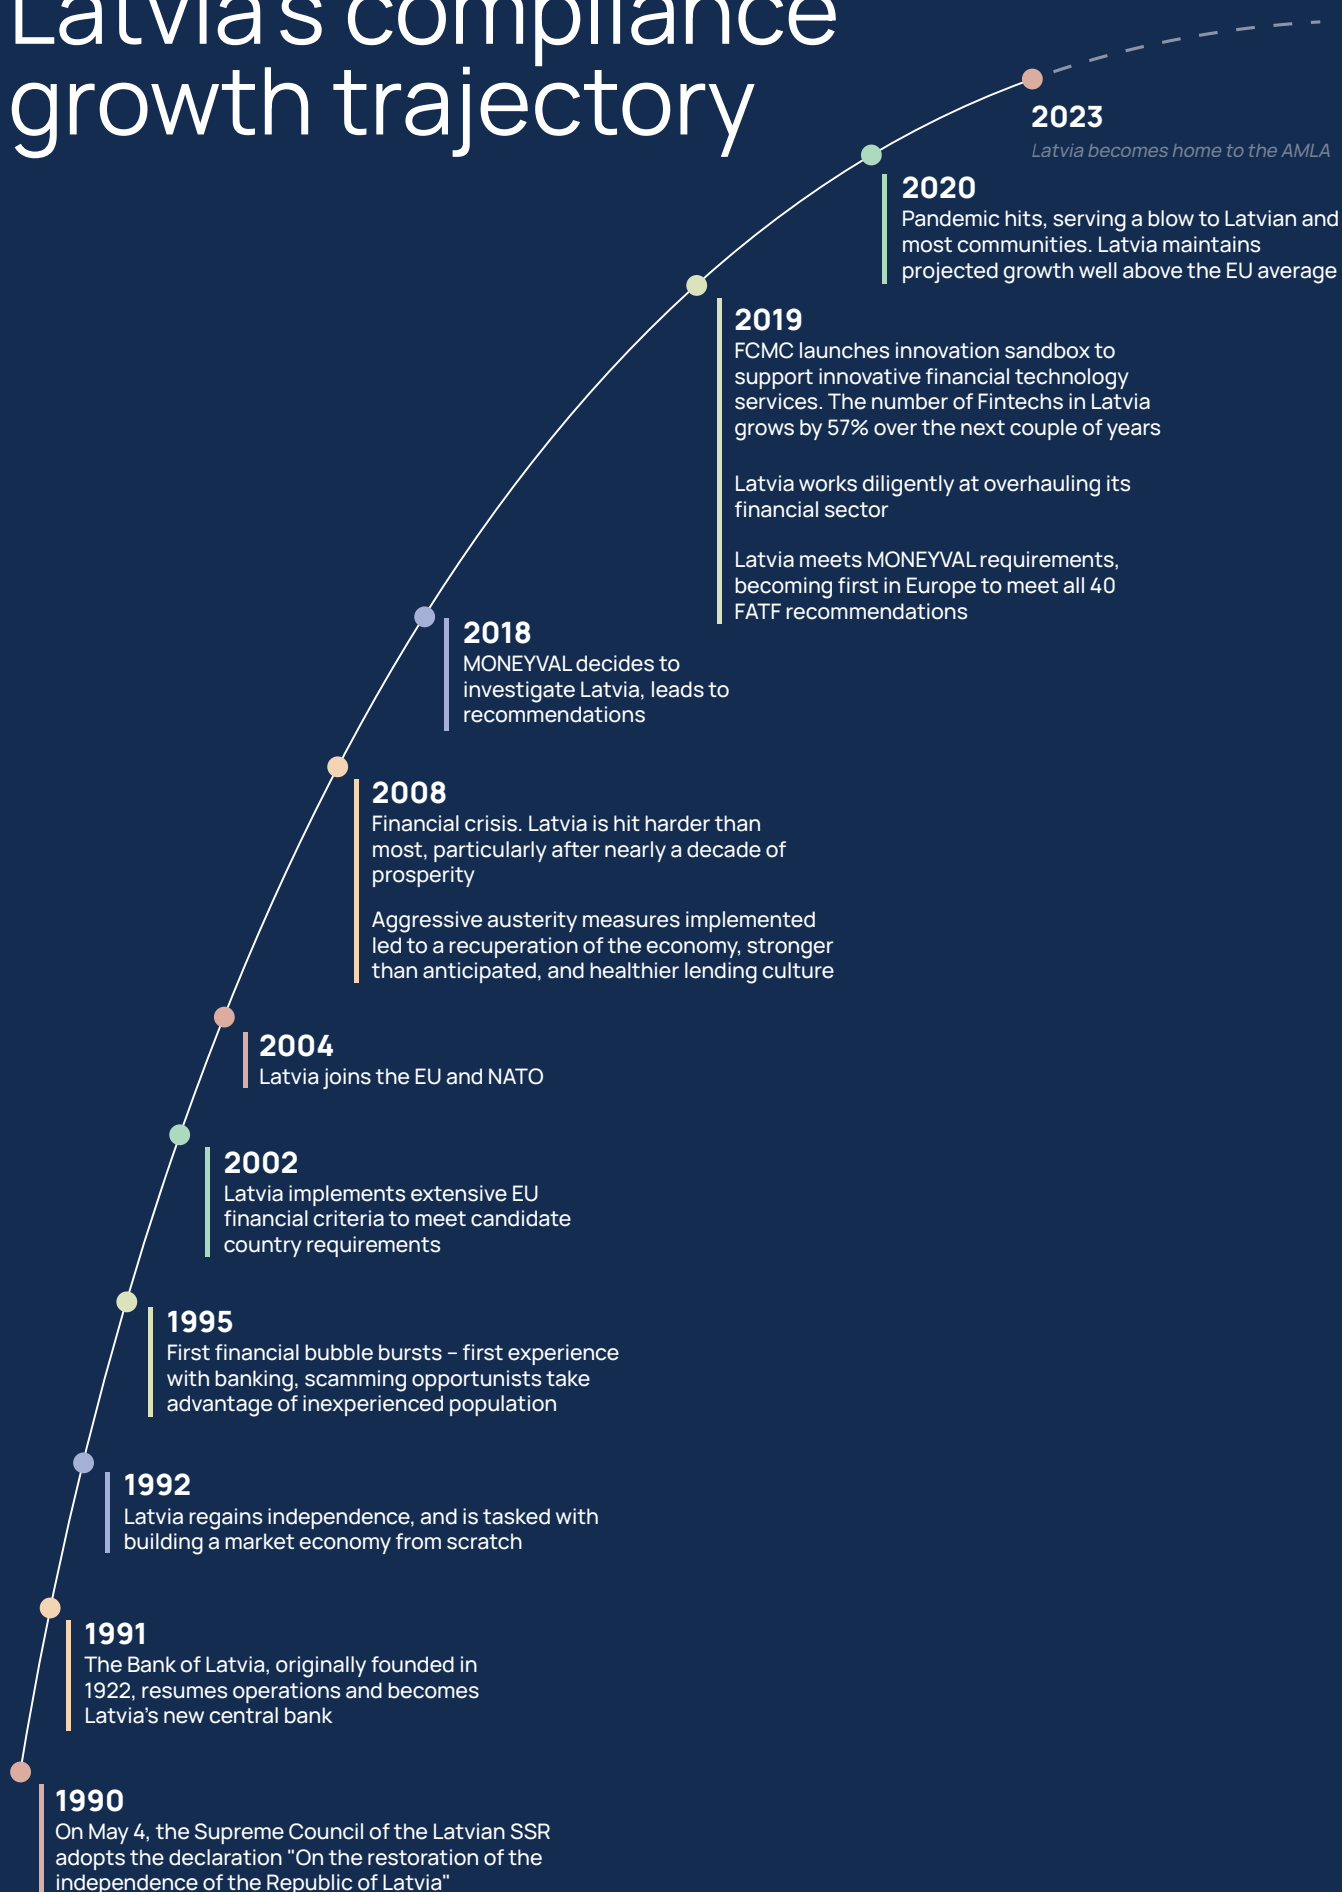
Latvia's compliance growth trajectory

2023
Latvia becomes home to the AMLA

2020
Pandemic hits, serving a blow to Latvian and most communities. Latvia maintains projected growth well above the EU average

2019
FCMC launches innovation sandbox to support innovative financial technology services. The number of Fintechs in Latvia grows by 57% over the next couple of years

Latvia works diligently at overhauling its financial sector

Latvia meets MONEYVAL requirements, becoming first in Europe to meet all 40 FATF recommendations

2018
MONEYVAL decides to investigate Latvia, leads to recommendations

2008
Financial crisis. Latvia is hit harder than most, particularly after nearly a decade of prosperity

Aggressive austerity measures implemented led to a recuperation of the economy, stronger than anticipated, and healthier lending culture

2004
Latvia joins the EU and NATO

2002
Latvia implements extensive EU financial criteria to meet candidate country requirements

1995
First financial bubble bursts – first experience with banking, scamming opportunists take advantage of inexperienced population

1992
Latvia regains independence, and is tasked with building a market economy from scratch

1991
The Bank of Latvia, originally founded in 1922, resumes operations and becomes Latvia's new central bank

1990
On May 4, the Supreme Council of the Latvian SSR adopts the declaration "On the restoration of the independence of the Republic of Latvia"